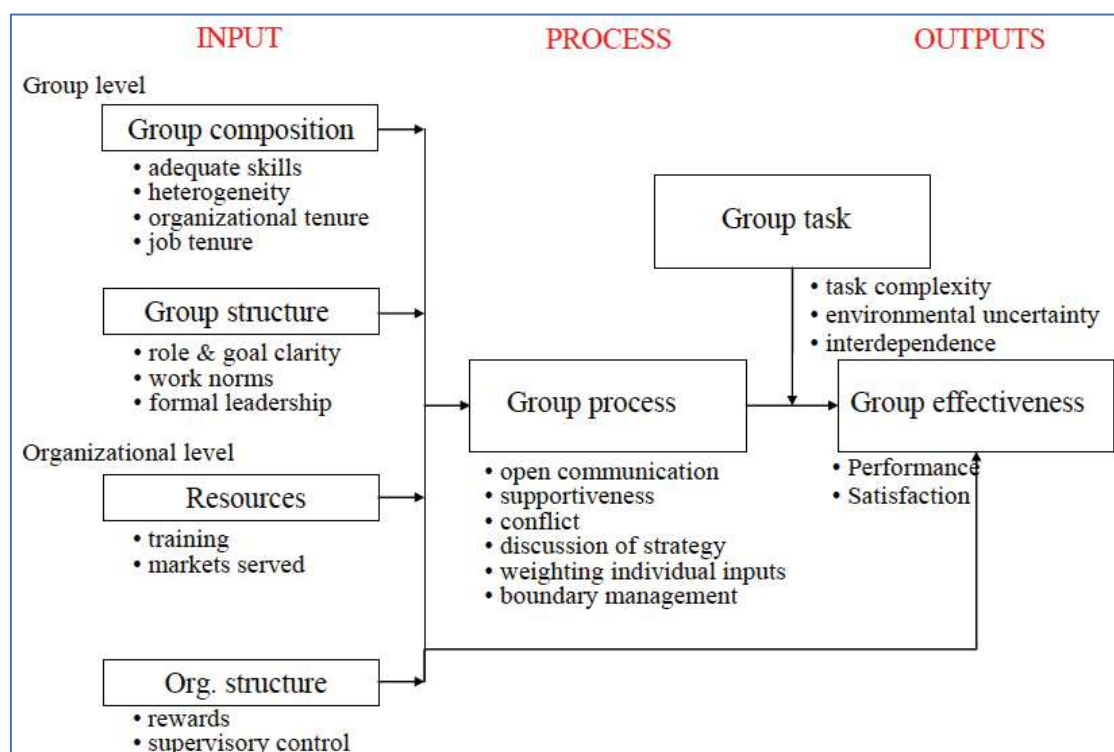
INPUT

PROCESS

OUTPUTS

Group level

Group composition

• adequate skills
• heterogeneity
• organizational tenure
• job tenure

Group structure

• role & goal clarity
• work norms
• formal leadership

Organizational level

Resources

• training
• markets served

Org. structure

• rewards
• supervisory control

Group process

• open communication
• supportiveness
• conflict
• discussion of strategy
• weighting individual inputs
• boundary management

Group task

• task complexity
• environmental uncertainty
• interdependence

Group effectiveness

• Performance
• Satisfaction